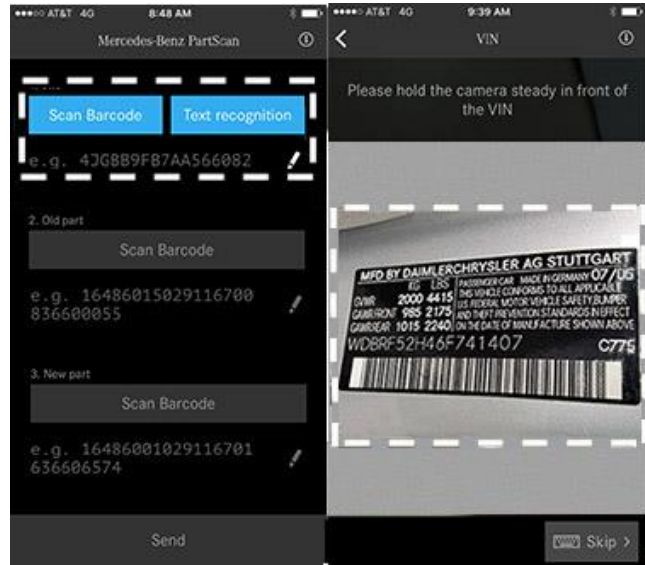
●●●○○ AT&T 4G 8:48 AM

Mercedes-Benz PartScan

Scan Barcode

Text recognition

e.g. 4JGBB9FB7AA566082

2. Old part

Scan Barcode

e.g. 16486015029116700 836600055

3. New part

Scan Barcode

e.g. 16486001029116701 636606574

Send

●●●○○ AT&T 4G 9:39 AM

VIN

Please hold the camera steady in front of the VIN

MFD BY DAIMLERCHRYSLER AG STUTTGART 07/06

KG LBS PASSENGER CAR MADE IN GERMANY

GVWR 2000 4415 THIS VEHICLE CONFORMS TO ALL APPLICABLE

GAWR FRONT 985 2175 U.S. FEDERAL MOTOR VEHICLE SAFETY, BUMPER

GAWR REAR 1015 2240 AND THEFT PREVENTION STANDARDS IN EFFECT ON THE DATE OF MANUFACTURE SHOWN ABOVE

WDBRF52H46F741407 C775

Skip >